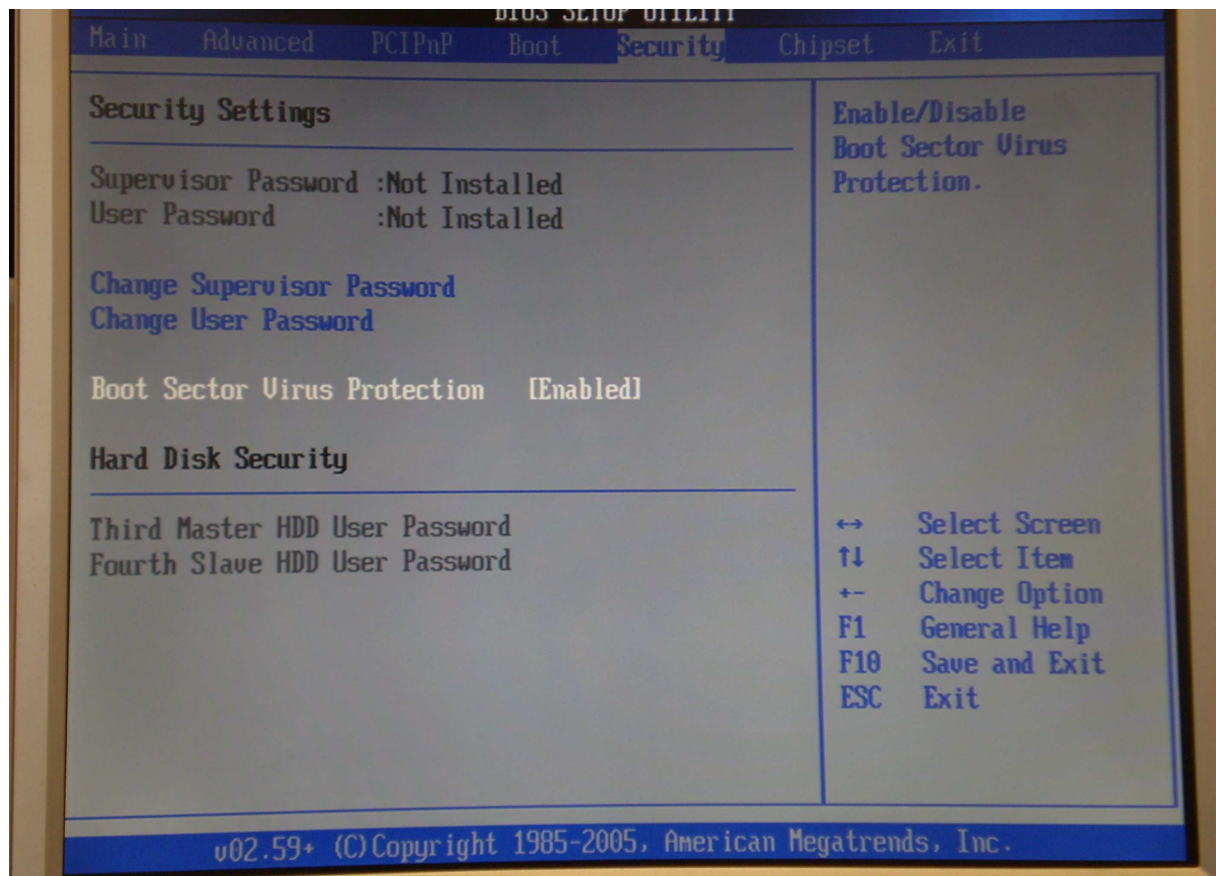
BIOS SETUP UTILITY
Main Advanced PCIPnP Boot Security Chipset Exit

Security Settings

Supervisor Password :Not Installed
User Password :Not Installed

Change Supervisor Password
Change User Password

Boot Sector Virus Protection [Enabled]

Hard Disk Security

Third Master HDD User Password
Fourth Slave HDD User Password

Enable/Disable Boot Sector Virus Protection.

↔ Select Screen
↑↓ Select Item
+- Change Option
F1 General Help
F10 Save and Exit
ESC Exit

v02.59 (C)Copyright 1985-2005, American Megatrends, Inc.